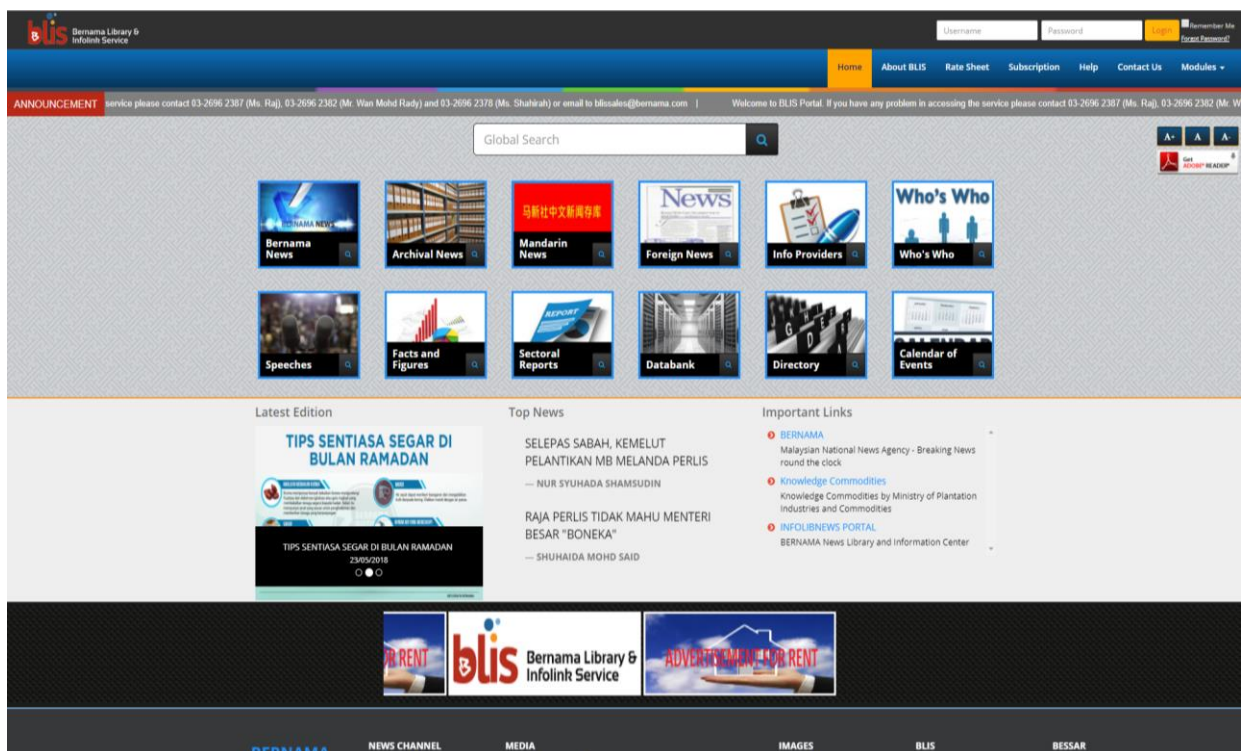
blis Bernama Library & Infolink Service

Username Password Login Remember Me Forgot Password?

Home About BLIS Rate Sheet Subscription Help Contact Us Modules

ANNOUNCEMENT service please contact 03-2696 2387 (Ms. Raj), 03-2696 2382 (Mr. Wan Mohd Rady) and 03-2696 2378 (Ms. Shahirah) or email to blissales@bernama.com | Welcome to BLIS Portal. If you have any problem in accessing the service please contact 03-2696 2387 (Ms. Raj), 03-2696 2382 (Mr. W

Global Search

A+ A A-

Get ADOBE READER

Bernama News

Archival News

马新社中文新闻存库

Mandarin News

News

Foreign News

Info Providers

Who's Who

Who's Who

Speeches

Facts and Figures

REPORT

Sectoral Reports

Databank

Directory

Calendar of Events

Latest Edition

TIPS SENTIASA SEGAR DI BULAN RAMADAN

TIPS SENTIASA SEGAR DI BULAN RAMADAN
23/05/2018

Top News

SELEPAS SABAH, KEMELUT PELANTIKAN MB MELANDA PERLIS
— NUR SYUHADA SHAMSUDIN

RAJA PERLIS TIDAK MAHU MENTERI BESAR "BONEKA"
— SHUHAIDA MOHD SAID

Important Links

BERNAMA
Malaysian National News Agency - Breaking News round the clock

Knowledge Commodities
Knowledge Commodities by Ministry of Plantation Industries and Commodities

INFOLIBNEWS PORTAL
BERNAMA News Library and Information Center

R RENT

blis Bernama Library & Infolink Service

ADVERTISEMENT FOR RENT

BERNAMA NEWS CHANNEL MEDIA IMAGES BLIS BESSAR